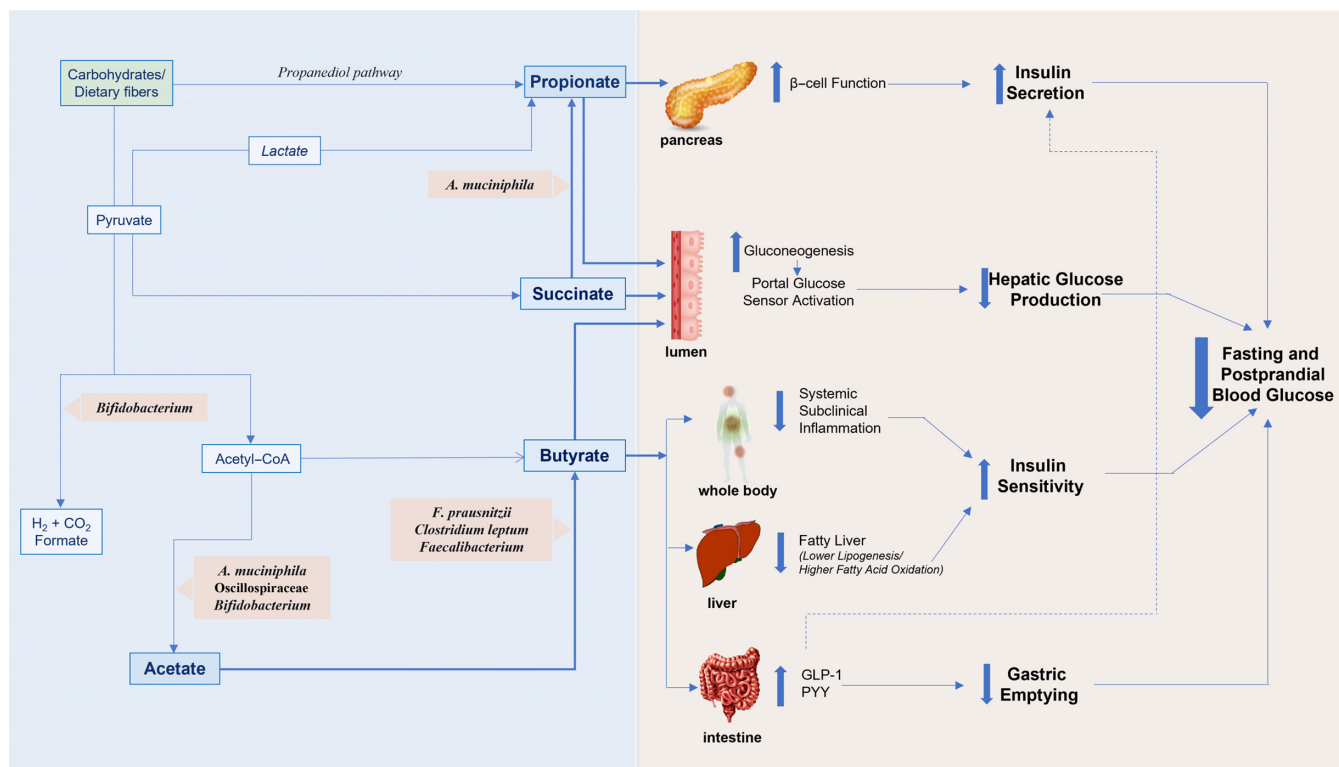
Carbohydrates/ Dietary fibers

Propanediol pathway

Propionate

pancreas

β-cell Function

Insulin Secretion

Lactate

A. muciniphila

Pyruvate

Gluconeogenesis

Portal Glucose Sensor Activation

Hepatic Glucose Production

Succinate

lumen

Fasting and Postprandial Blood Glucose

Bifidobacterium

Systemic Subclinical Inflammation

Acetyl-CoA

Butyrate

whole body

Insulin Sensitivity

$H_2 + CO_2$ Formate

F. prausnitzii Clostridium leptum Faecalibacterium

Fatty Liver (Lower Lipogenesis/ Higher Fatty Acid Oxidation)

A. muciniphila Oscillospiraceae Bifidobacterium

liver

Acetate

GLP-1 PYY

Gastric Emptying

intestine